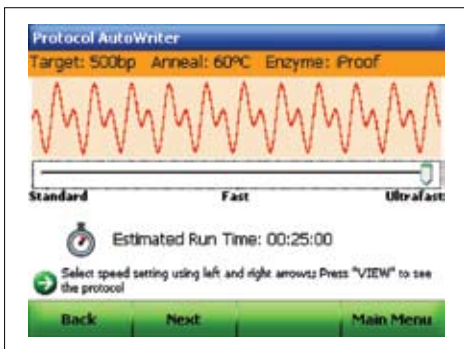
Protocol AutoWriter

Target: 500bp Anneal: 60ºC Enzyme: iProof

Standard Fast Ultrafast

Estimated Run Time: 00:25:00

Select speed setting using left and right arrows Press "VIEW" to see the protocol

Back Next Main Menu